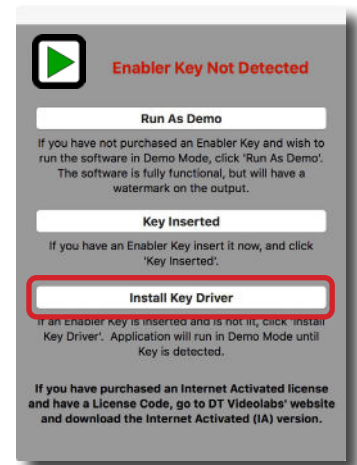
Enabler Key Not Detected

Run As Demo

If you have not purchased an Enabler Key and wish to run the software in Demo Mode, click 'Run As Demo'. The software is fully functional, but will have a watermark on the output.

Key Inserted

If you have an Enabler Key insert it now, and click 'Key Inserted'.

Install Key Driver

If an Enabler Key is inserted and is not lit, click 'Install Key Driver'. Application will run in Demo Mode until Key is detected.

If you have purchased an Internet Activated license and have a License Code, go to DT Videolabs' website and download the Internet Activated (IA) version.